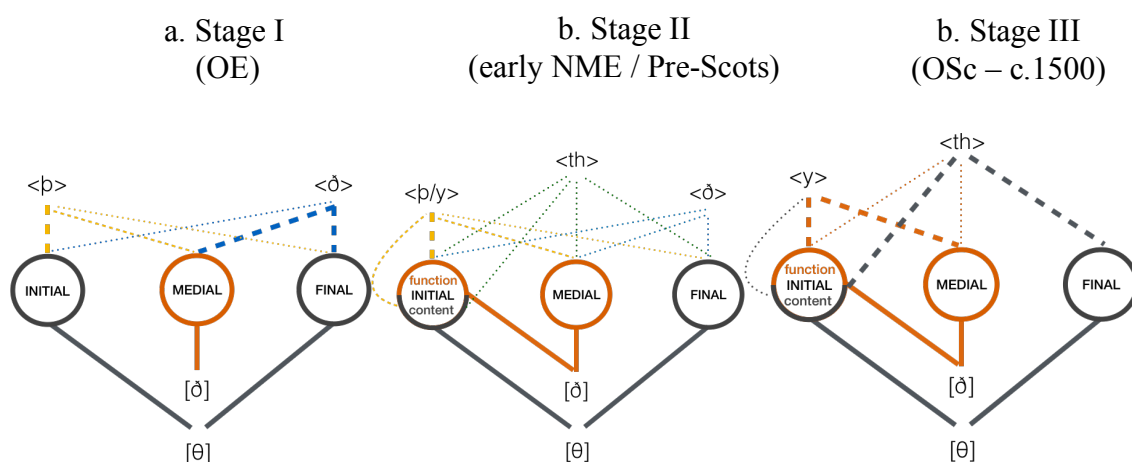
a. Stage I
(OE)

b. Stage II
(early NME / Pre-Scots)

b. Stage III
(OSc – c.1500)

<þ>
<ð>
INITIAL
MEDIAL
FINAL
[ð]
[θ]

<th>
<þ/y>
<ð>
function
INITIAL
content
MEDIAL
FINAL
[ð]
[θ]

<th>
<y>
function
INITIAL
content
MEDIAL
FINAL
[ð]
[θ]